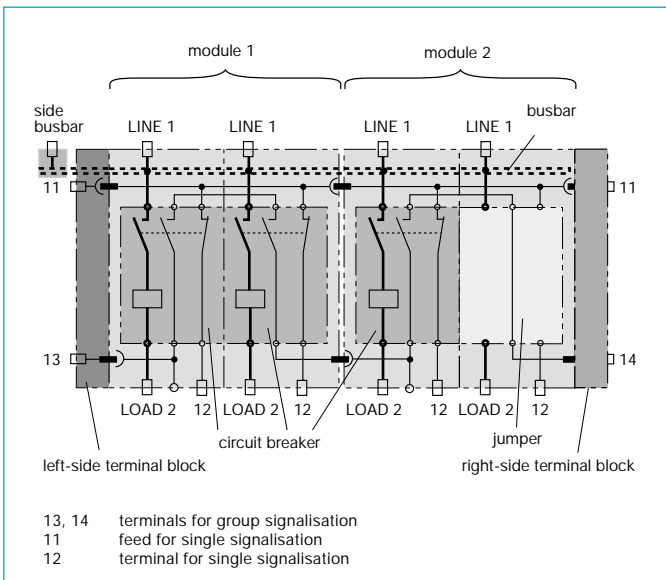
module 1

module 2

side busbar

LINE 1

LINE 1

LINE 1

LINE 1

busbar

11

11

13

14

LOAD 2

12

LOAD 2

12

LOAD 2

12

LOAD 2

12

circuit breaker

jumper

left-side terminal block

right-side terminal block

| | |
|---|---|
| 13, 14 | terminals for group signalisation |
| 11 | feed for single signalisation |
| 12 | terminal for single signalisation |